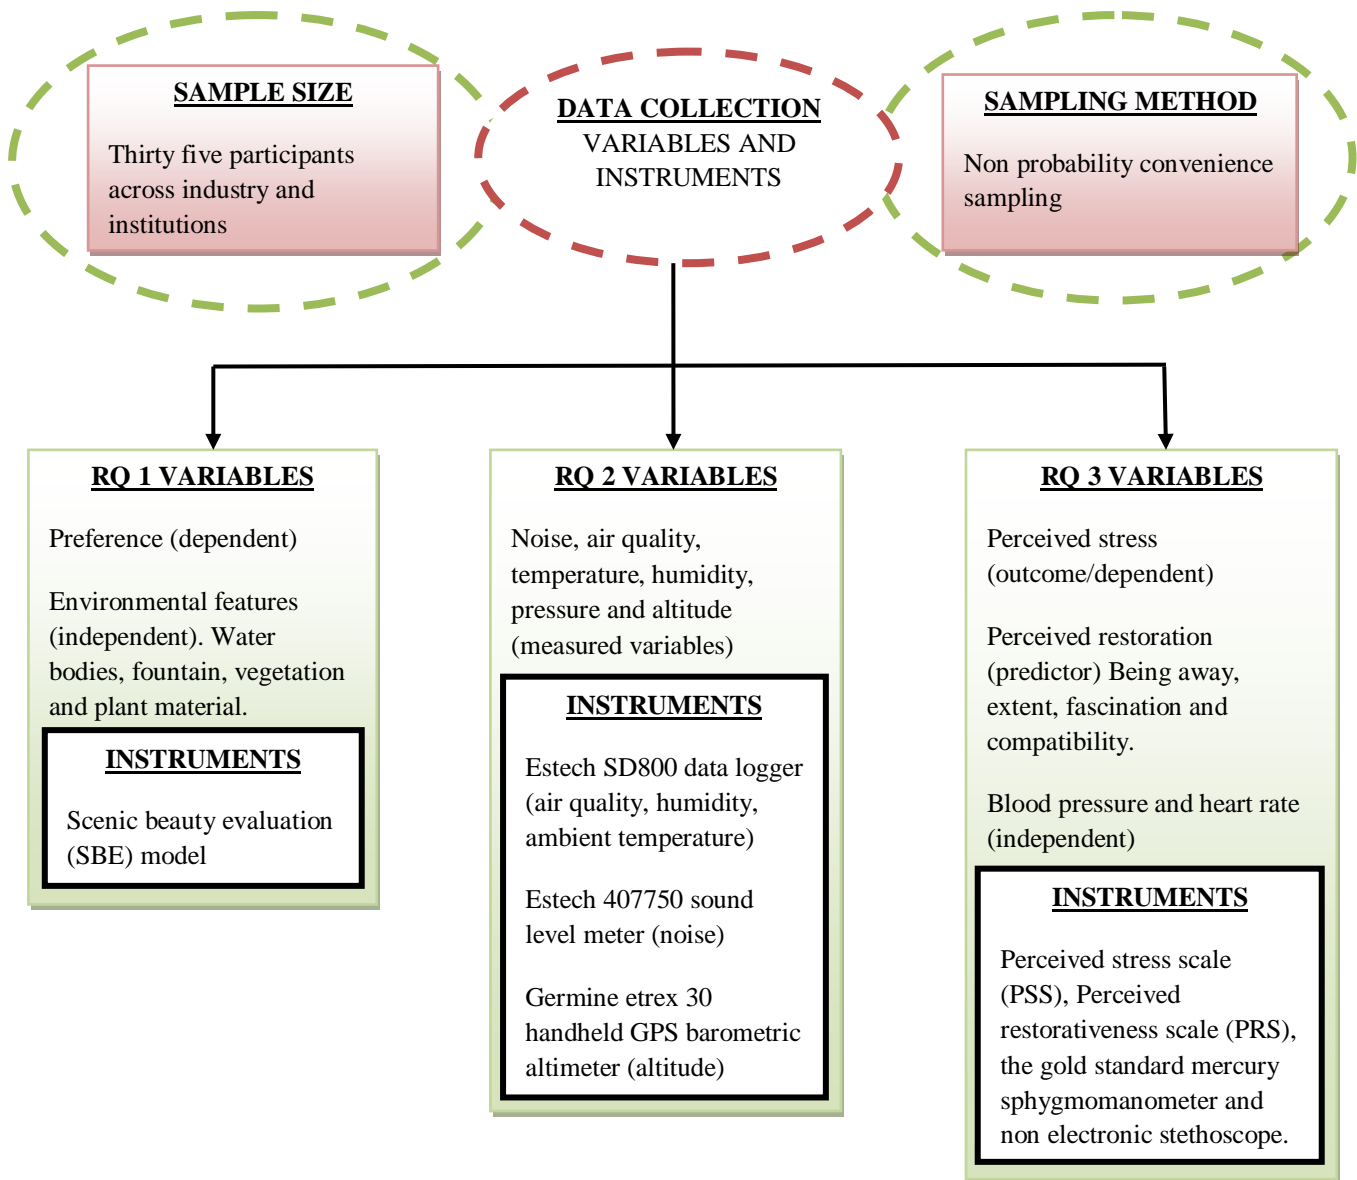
SAMPLE SIZE

Thirty five participants across industry and institutions

DATA COLLECTION
VARIABLES AND INSTRUMENTS

SAMPLING METHOD

Non probability convenience sampling

RQ 1 VARIABLES

Preference (dependent)

Environmental features (independent). Water bodies, fountain, vegetation and plant material.

INSTRUMENTS

Scenic beauty evaluation (SBE) model

RQ 2 VARIABLES

Noise, air quality, temperature, humidity, pressure and altitude (measured variables)

INSTRUMENTS

Estech SD800 data logger (air quality, humidity, ambient temperature)

Estech 407750 sound level meter (noise)

Germine etrex 30 handheld GPS barometric altimeter (altitude)

RQ 3 VARIABLES

Perceived stress (outcome/dependent)

Perceived restoration (predictor) Being away, extent, fascination and compatibility.

Blood pressure and heart rate (independent)

INSTRUMENTS

Perceived stress scale (PSS), Perceived restorativeness scale (PRS), the gold standard mercury sphygmomanometer and non electronic stethoscope.